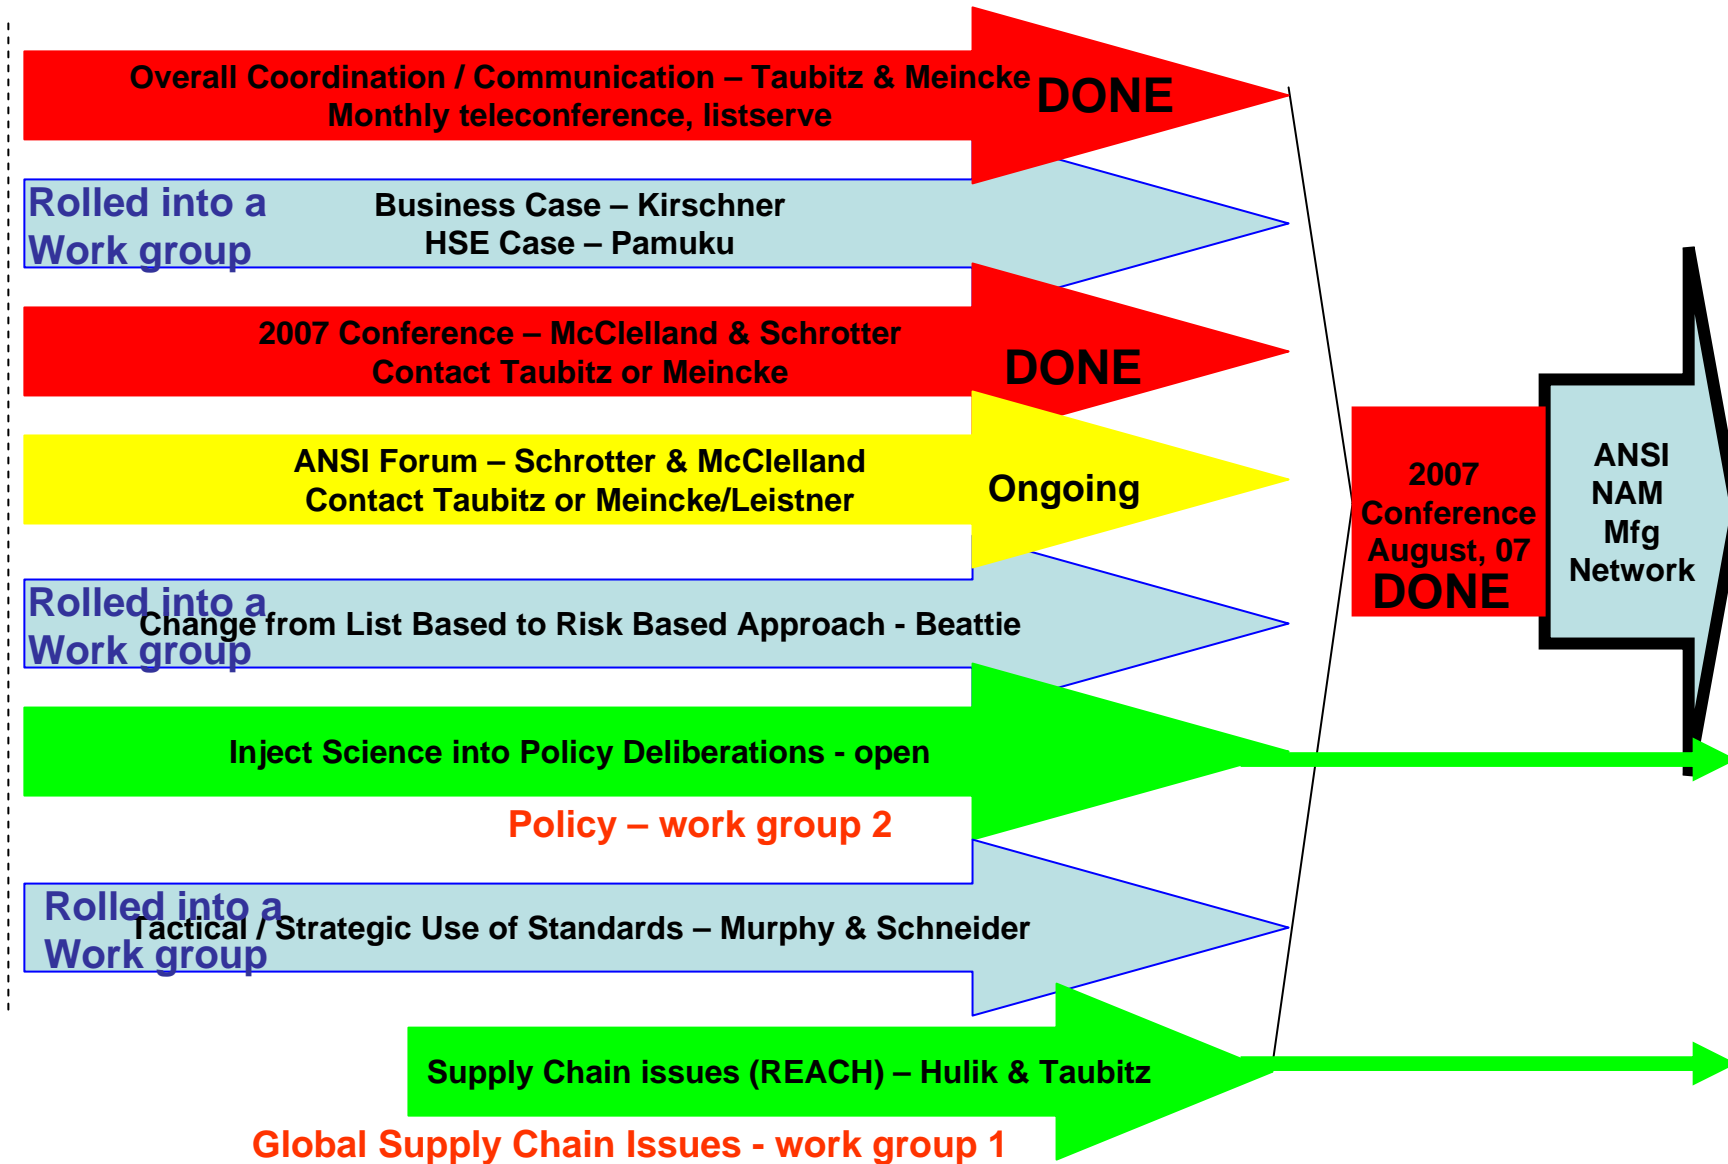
Overall Coordination / Communication – Taubitz & Meincke
Monthly teleconference, listserve
DONE

Rolled into a Work group
Business Case – Kirschner
HSE Case – Pamuku

2007 Conference – McClelland & Schrotter
Contact Taubitz or Meincke
DONE

ANSI Forum – Schrotter & McClelland
Contact Taubitz or Meincke/Leistner
Ongoing

Rolled into a Work group
Change from List Based to Risk Based Approach - Beattie

Inject Science into Policy Deliberations - open

Policy – work group 2

Rolled into a Work group
Tactical / Strategic Use of Standards – Murphy & Schneider

Supply Chain issues (REACH) – Hulik & Taubitz

Global Supply Chain Issues - work group 1

2007 Conference August, 07
DONE

ANSI NAM Mfg Network